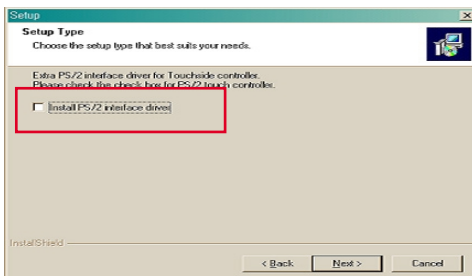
Setup

Setup Type

Choose the setup type that best suits your needs.

Extra PS/2 interface driver for Touchside controller.
Please check the check box for PS/2 touch controller.

Install PS/2 interface driver

InstallShield

< Back

Next >

Cancel